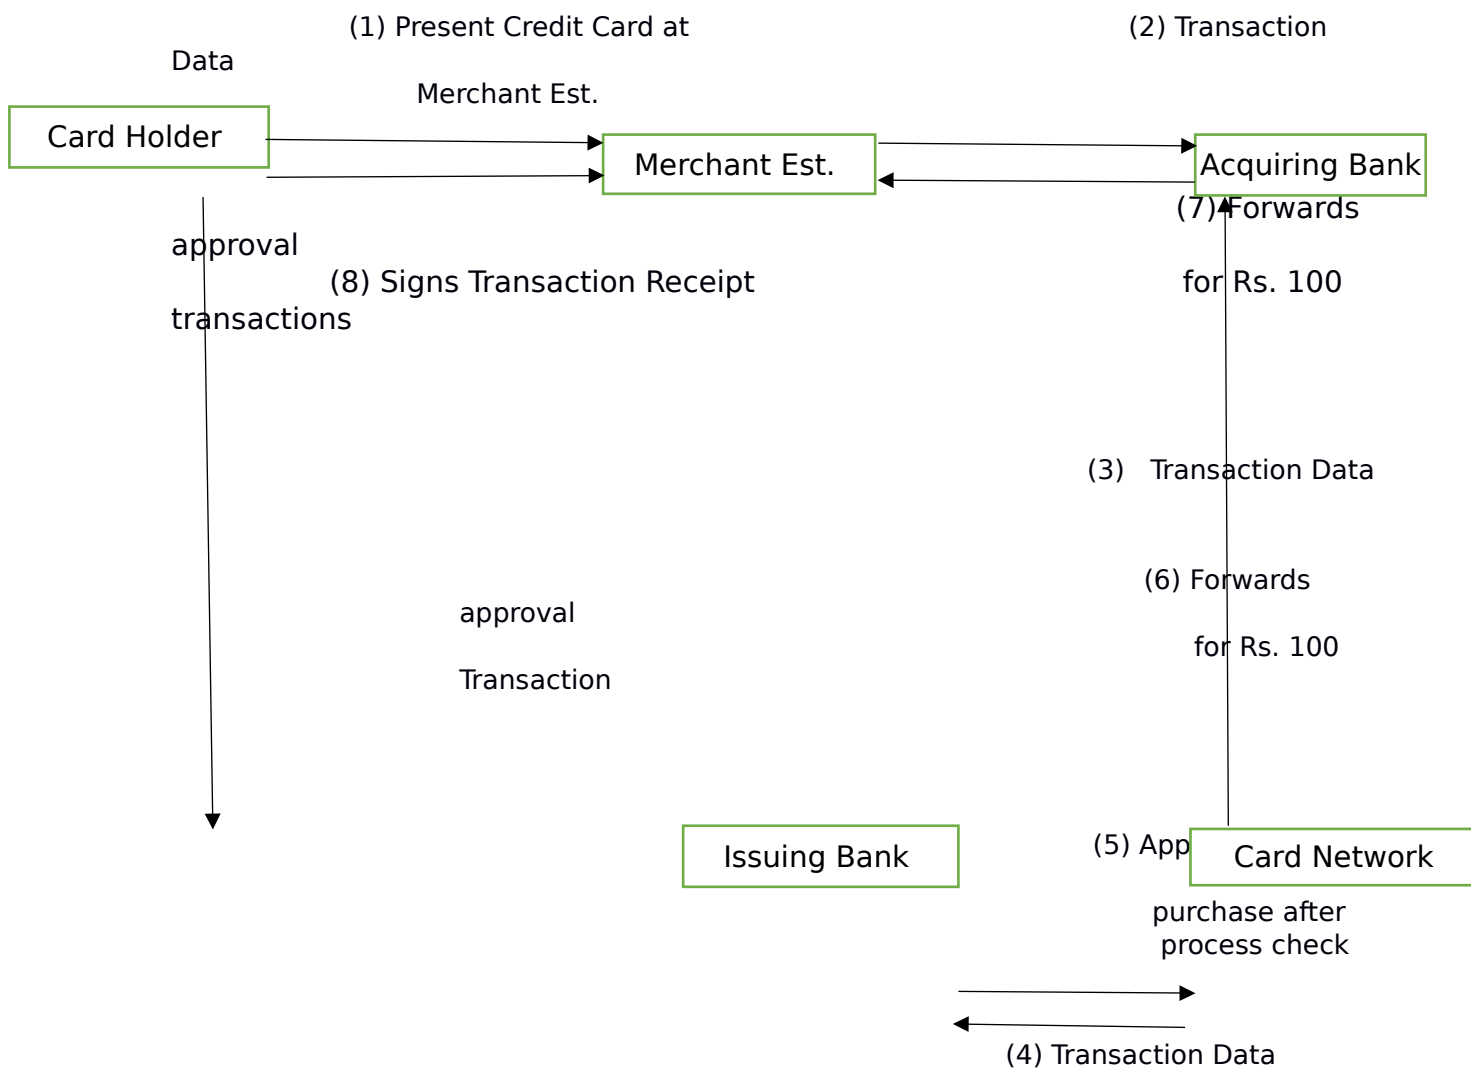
(1) Present Credit Card at

(2) Transaction

Data

Merchant Est.

Card Holder

Merchant Est.

Acquiring Bank

(7) Forwards

approval

(8) Signs Transaction Receipt

for Rs. 100

transactions

(3) Transaction Data

(6) Forwards

approval

for Rs. 100

Transaction

Issuing Bank

(5) App

Card Network

purchase after process check

(4) Transaction Data